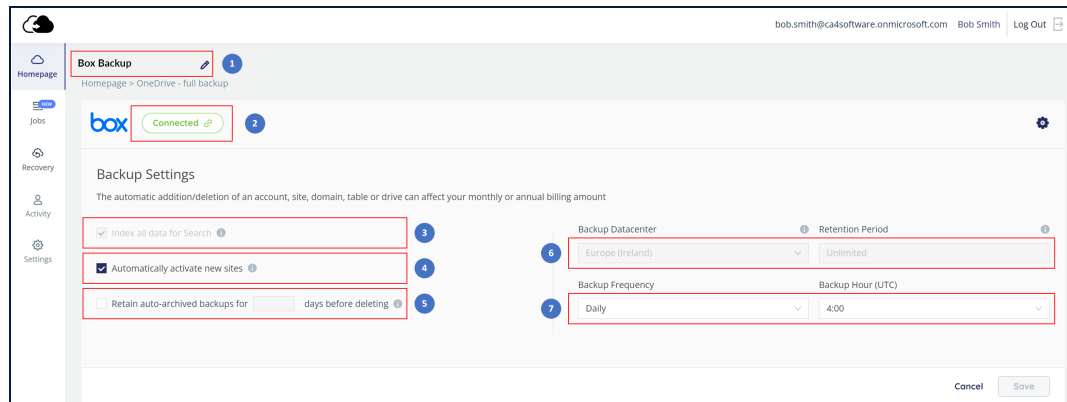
bob.smith@ca4software.onmicrosoft.com Bob Smith Log Out

Homepage

NEW
Jobs

Recovery

Activity

Settings

Box Backup 1

Homepage > OneDrive - full backup

box Connected 2

Backup Settings

The automatic addition/deletion of an account, site, domain, table or drive can affect your monthly or annual billing amount

Index all data for Search 3

Automatically activate new sites 4

Retain auto-archived backups for days before deleting 5

Backup Datacenter

Retention Period

6 Europe (Ireland)

Unlimited

Backup Frequency

Backup Hour (UTC)

7 Daily

4:00

Cancel Save